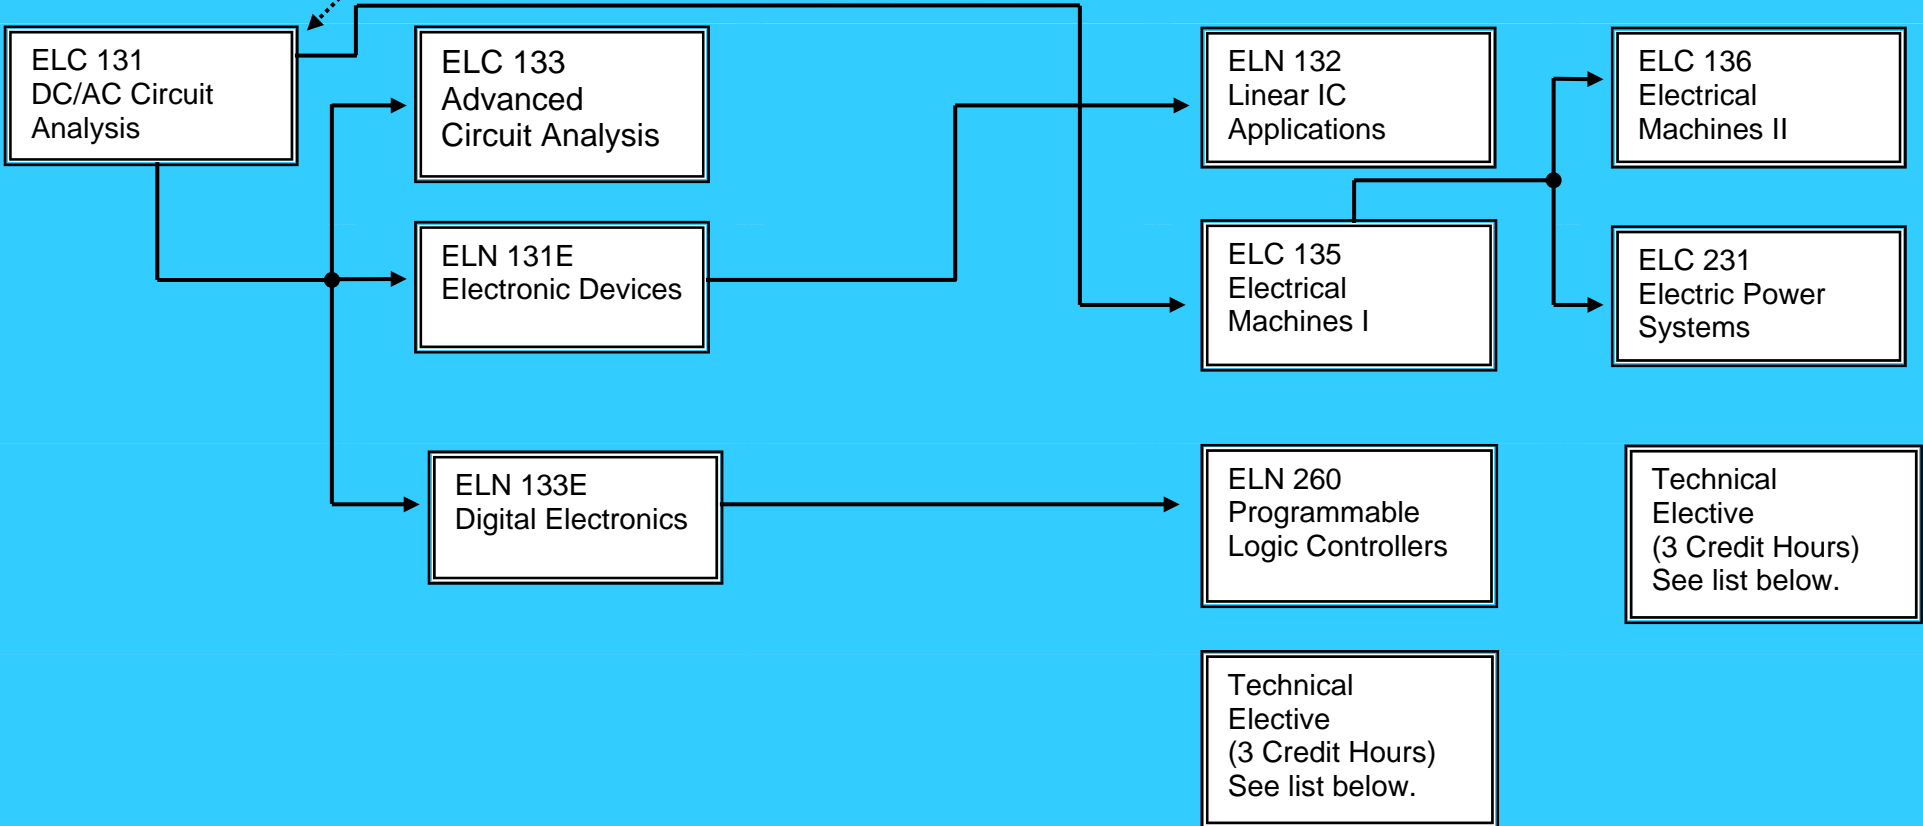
ELC 131
DC/AC Circuit
Analysis

ELC 133
Advanced
Circuit Analysis

ELN 131E
Electronic Devices

ELN 133E
Digital Electronics

ELN 132
Linear IC
Applications

ELC 135
Electrical
Machines I

ELN 260
Programmable
Logic Controllers

Technical
Elective
(3 Credit Hours)
See list below.

ELC 136
Electrical
Machines II

ELC 231
Electric Power
Systems

Technical
Elective
(3 Credit Hours)
See list below.